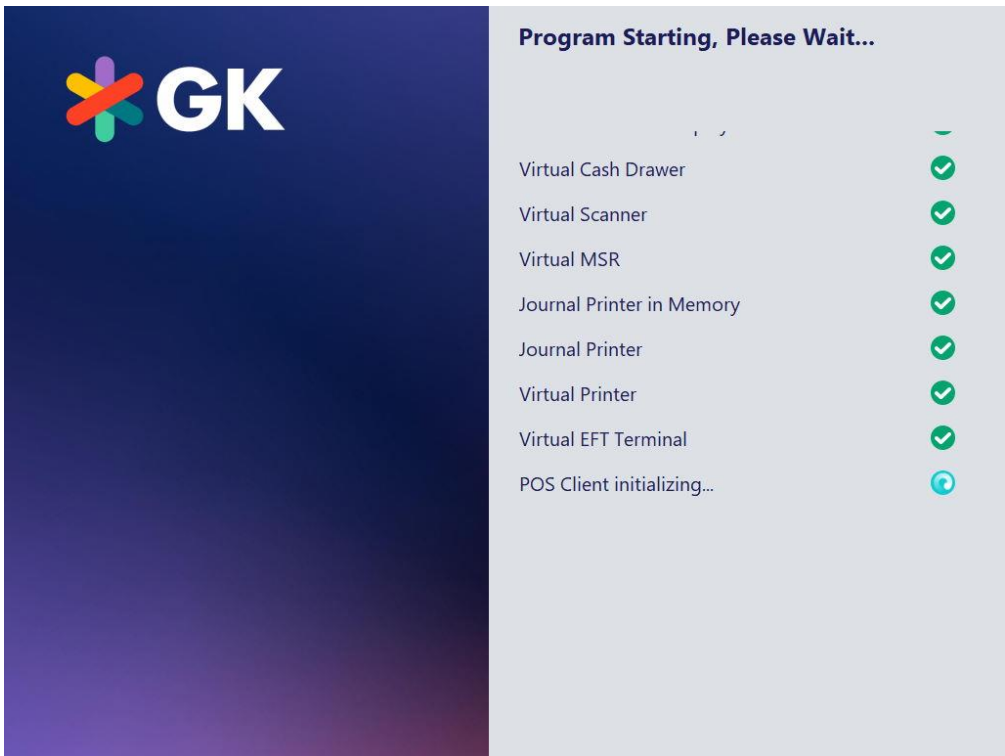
GK

Program Starting, Please Wait...

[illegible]

Virtual Cash Drawer

Virtual Scanner

Virtual MSR

Journal Printer in Memory

Journal Printer

Virtual Printer

Virtual EFT Terminal

POS Client initializing...